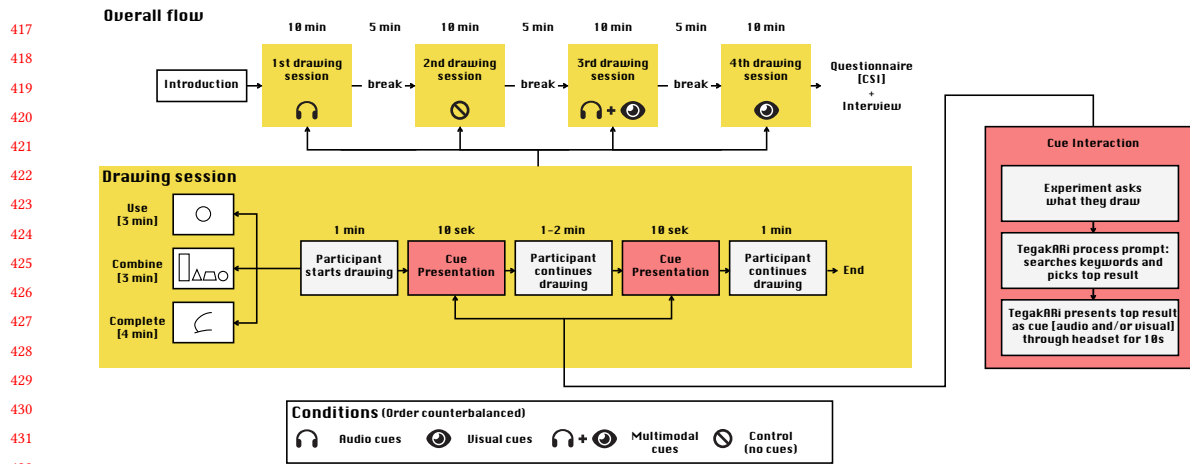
417
418
419
420
421
422
423
424
425
426
427
428
429
430
431

Overall flow

10 min 5 min 10 min 5 min 10 min 5 min 10 min

Introduction

1st drawing session

break

2nd drawing session

break

3rd drawing session

break

4th drawing session

Questionnaire [CSI] + Interview

Drawing session

Use [3 min]

Combine [3 min]

Complete [4 min]

1 min

Participant starts drawing

10 sek

Cue Presentation

1-2 min

Participant continues drawing

10 sek

Cue Presentation

1 min

Participant continues drawing

End

Cue Interaction

Experiment asks what they draw

TegakARi process prompt: searches keywords and picks top result

TegakARi presents top result as cue [audio and/or visual] through headset for 10s

Conditions (Order counterbalanced)

Audio cues

Visual cues

Multimodal cues

Control (no cues)